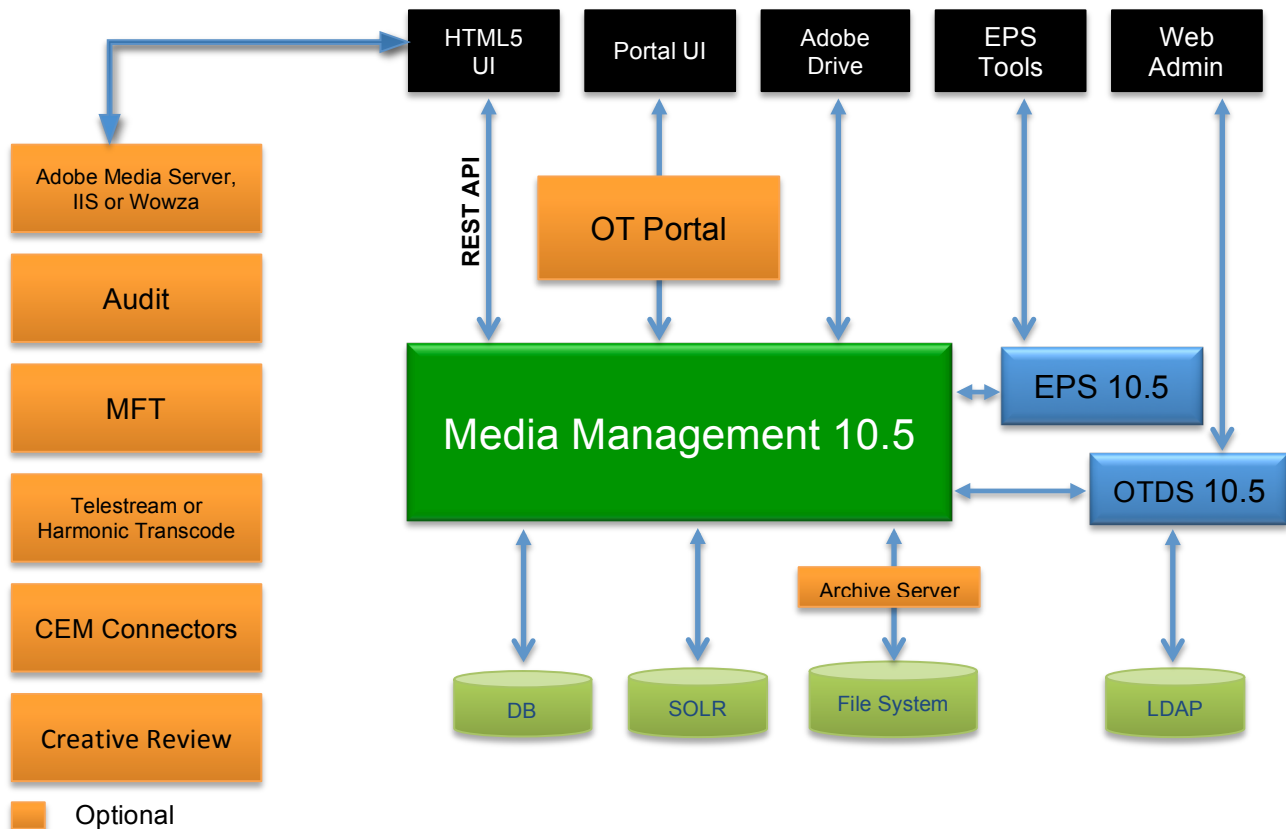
HTML5 UI

Portal UI

Adobe Drive

EPS Tools

Web Admin

Adobe Media Server, IIS or Wowza

Audit

MFT

Telestream or Harmonic Transcode

CEM Connectors

Creative Review

Optional

REST API

OT Portal

Media Management 10.5

EPS 10.5

OTDS 10.5

Archive Server

DB

SOLR

File System

LDAP